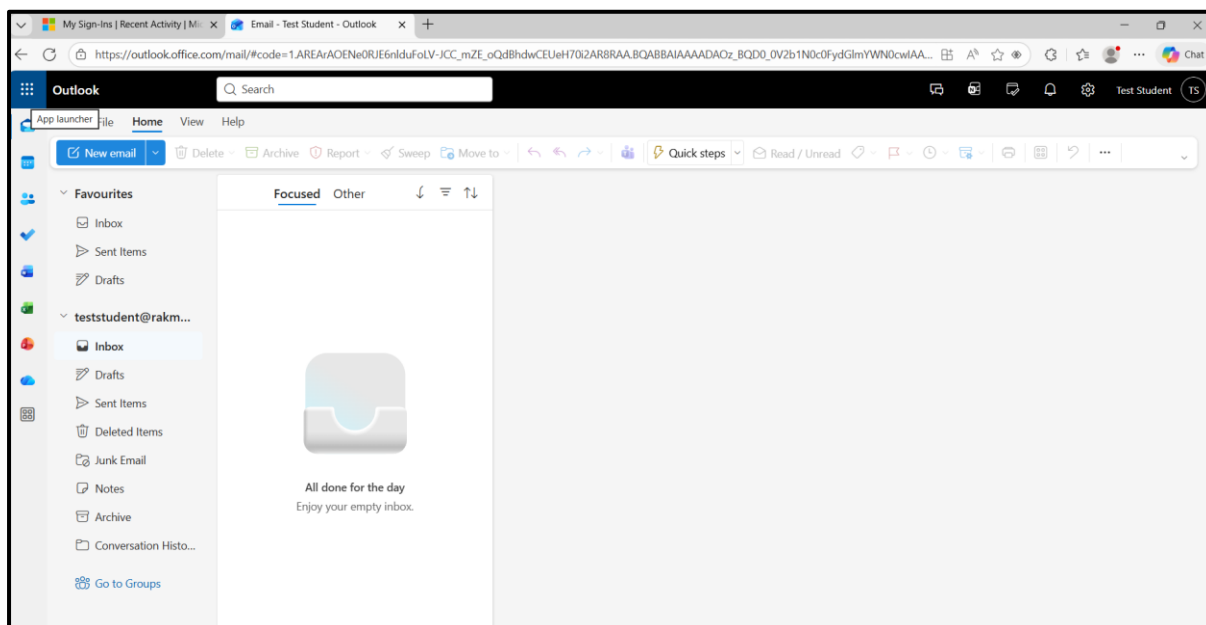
My Sign-Ins | Recent Activity | Mic ×
Email - Test Student - Outlook ×
+

https://outlook.office.com/mail/#code=1.AREArAOENe0RJE6nlduFoLV-JCC_mZE_oQdBhdwCEUeH70i2AR8RAA.BQABBAIAAAADAOz_BQD0_0V2b1N0c0FydGlmYWN0cwlAA...

Chat

Outlook
Search
Test Student TS

App launcher
File Home View Help

New email
Delete
Archive
Report
Sweep
Move to
Quick steps
Read / Unread

Favourites
Inbox
Sent Items
Drafts

teststudent@rakm...
Inbox
Drafts
Sent Items
Deleted Items
Junk Email
Notes
Archive
Conversation Histo...

Go to Groups

Focused Other

All done for the day
Enjoy your empty inbox.